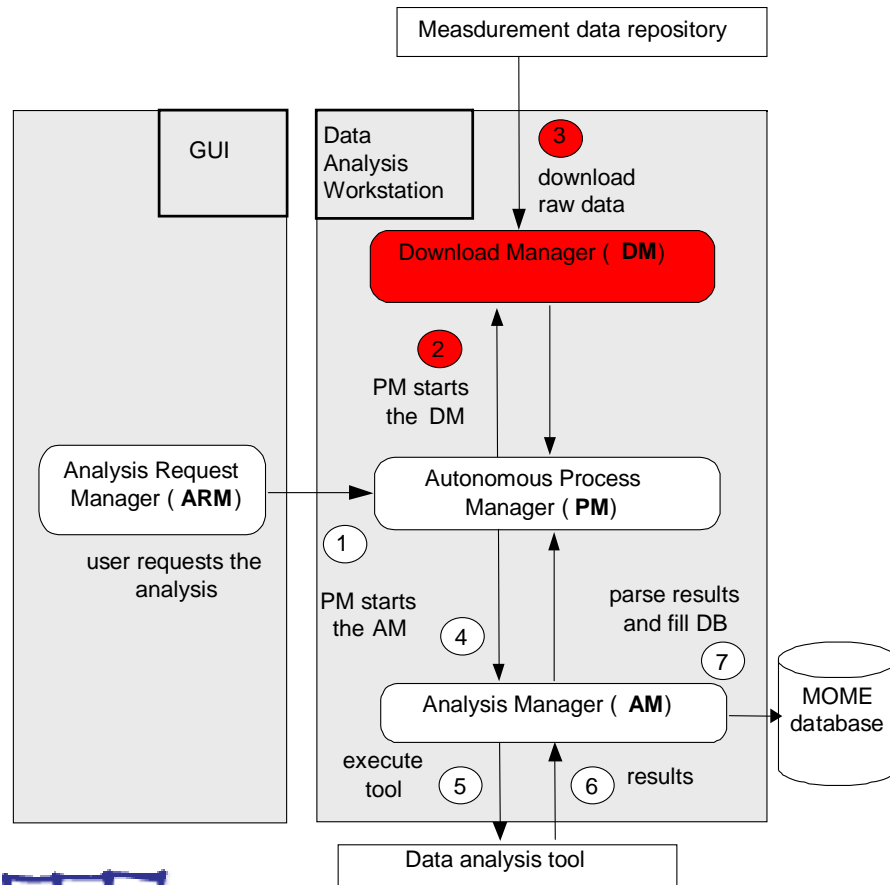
Measdurement data repository

GUI

Data Analysis Workstation

3
download raw data

Download Manager ( DM)

2
PM starts the DM

Analysis Request Manager ( ARM)

Autonomous Process Manager ( PM)

1

user requests the analysis

PM starts the AM

4

parse results and fill DB

7

Analysis Manager ( AM)

MOME database

execute tool

5

6

results

Data analysis tool